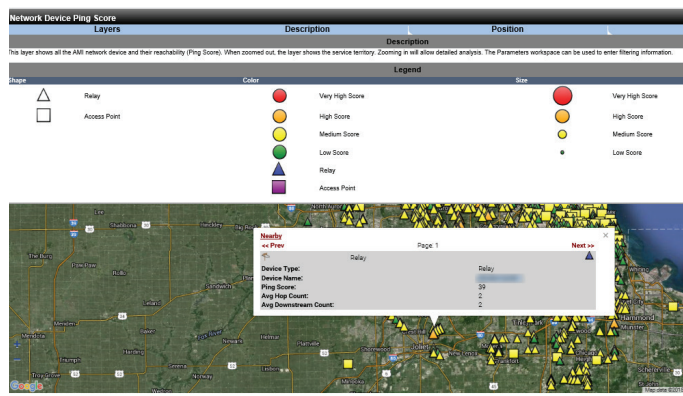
Network Device Ping Score

| Layers | Description | Position |
|---|---|---|

Description

This layer shows all the AMI network device and their reachability (Ping Score). When zoomed out, the layer shows the service territory. Zooming in will allow detailed analysis. The Parameters workspace can be used to enter filtering information.

Legend

| Shape | | Color | | Size | |
|---|---|---|---|---|---|
| | Relay | | Very High Score | | Very High Score |
| | Access Point | | High Score | | High Score |
| | | | Medium Score | | Medium Score |
| | | | Low Score | | Low Score |
| | | | Relay | | |
| | | | Access Point | | |

Nearby
<< Prev Page: 1 Next >>
Relay

| | |
|---|---|
| Device Type: | Relay |
| Device Name: | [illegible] |
| Ping Score: | 39 |
| Avg Hop Count: | 2 |
| Avg Downstream Count: | 2 |

Lee
Shabbona
Hinckley
Big Rock
The Burg
Paw Paw
Rollo
Sandwich
Leland
Mendota
Joliet
New Lenox
Frankfort
Minooka
Channahon
Harding
Seneca
Hammond
Munster
Schererville
Whiting
Troy Grove
Wedron
Google
Map data ©2013